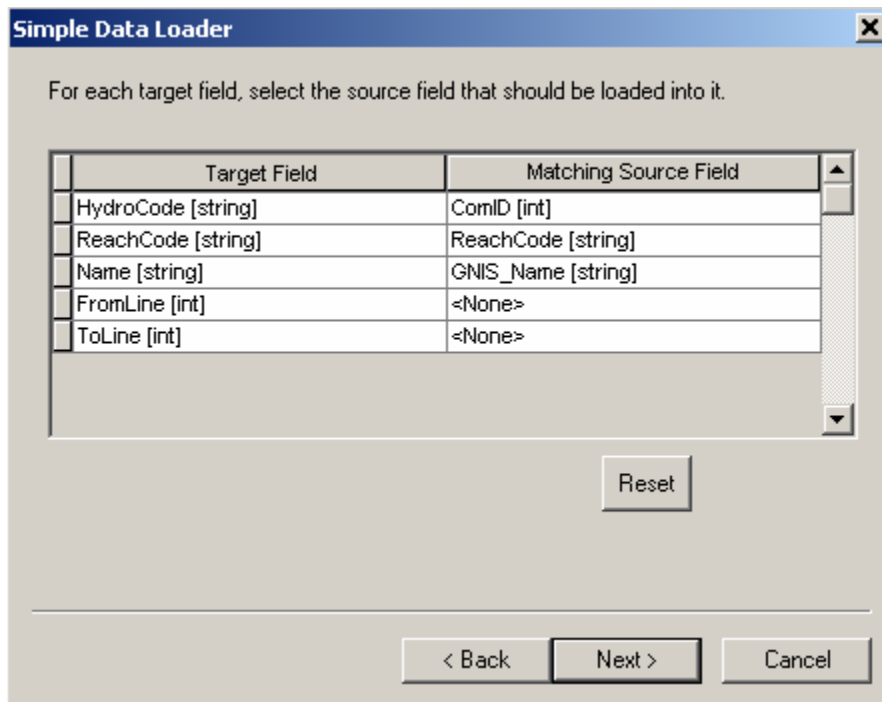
Simple Data Loader

For each target field, select the source field that should be loaded into it.

| Target Field | Matching Source Field |
|---|---|
| HydroCode [string] | ComID [int] |
| ReachCode [string] | ReachCode [string] |
| Name [string] | GNIS_Name [string] |
| FromLine [int] | <None> |
| ToLine [int] | <None> |

Reset

< Back
Next >
Cancel